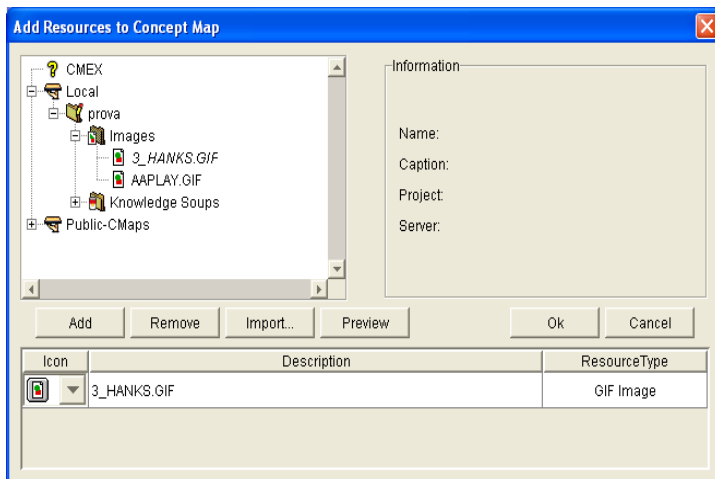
Add Resources to Concept Map

CMEX
Local
prova
Images
3_HANKS.GIF
AAPLAY.GIF
Knowledge Soups
Public-CMaps

Information

Name:
Caption:
Project:
Server:

Add
Remove
Import...
Preview
Ok
Cancel

| Icon | Description | ResourceType |
|---|---|---|
| | 3_HANKS.GIF | GIF Image |